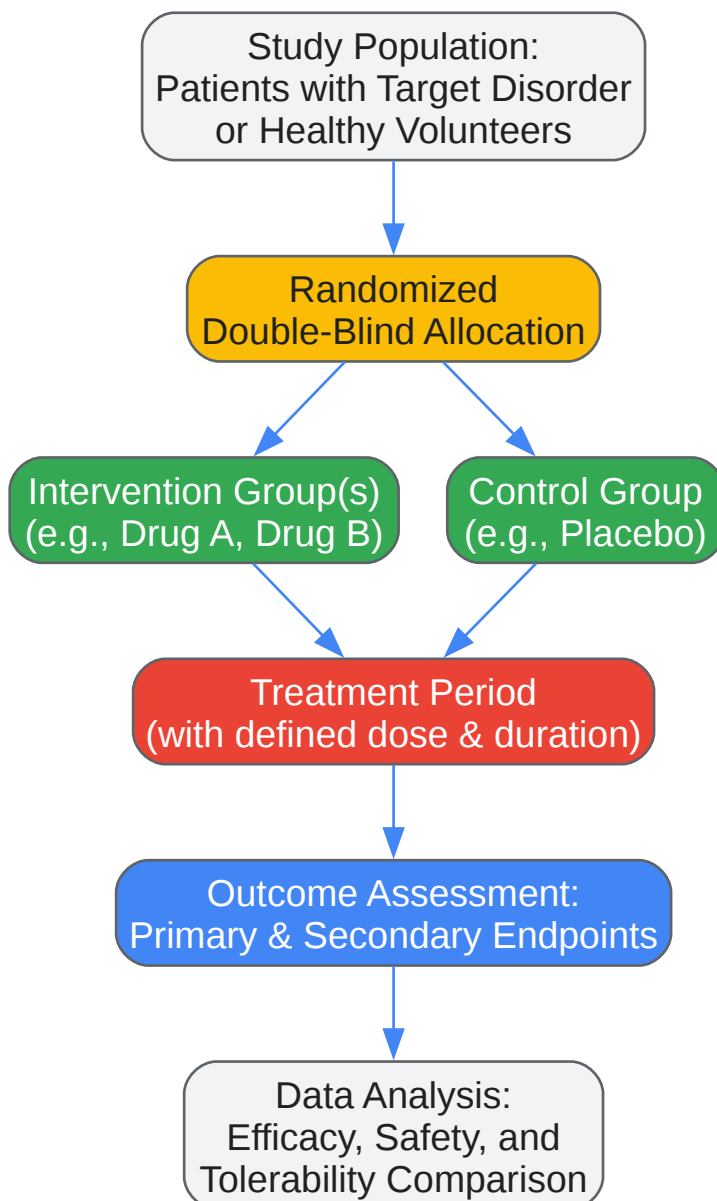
Study Population:
Patients with Target Disorder or Healthy Volunteers

Randomized
Double-Blind Allocation

Intervention Group(s)
(e.g., Drug A, Drug B)

Control Group
(e.g., Placebo)

Treatment Period
(with defined dose & duration)

Outcome Assessment:
Primary & Secondary Endpoints

Data Analysis:
Efficacy, Safety, and Tolerability Comparison